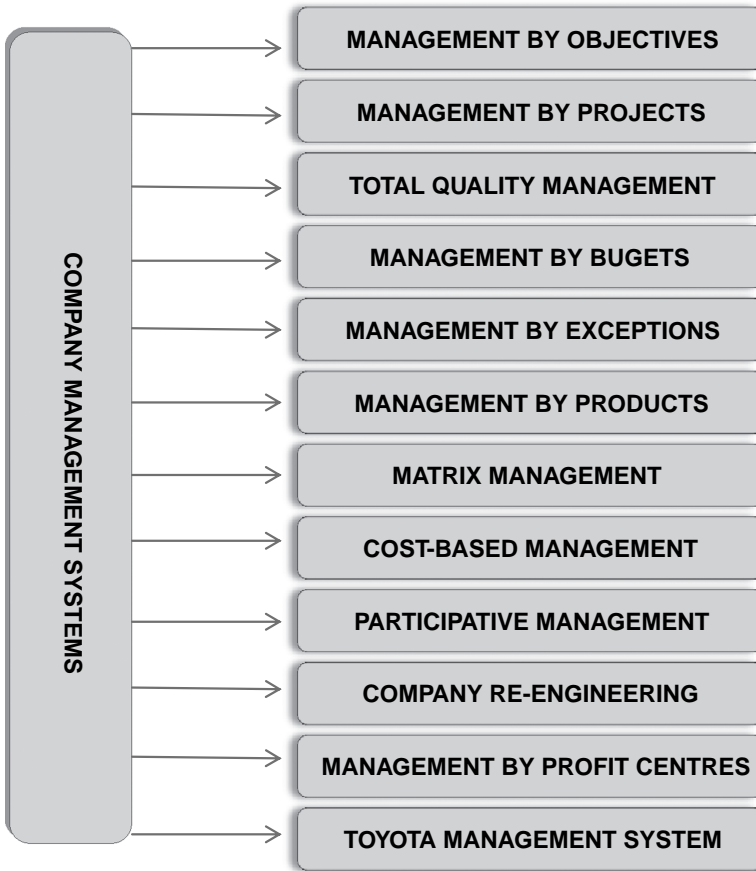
COMPANY MANAGEMENT SYSTEMS

MANAGEMENT BY OBJECTIVES

MANAGEMENT BY PROJECTS

TOTAL QUALITY MANAGEMENT

MANAGEMENT BY BUGETS

MANAGEMENT BY EXCEPTIONS

MANAGEMENT BY PRODUCTS

MATRIX MANAGEMENT

COST-BASED MANAGEMENT

PARTICIPATIVE MANAGEMENT

COMPANY RE-ENGINEERING

MANAGEMENT BY PROFIT CENTRES

TOYOTA MANAGEMENT SYSTEM